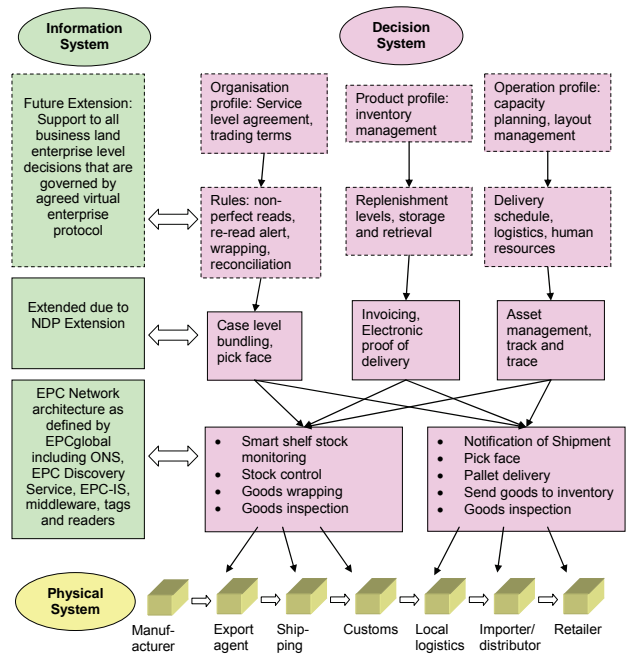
Information System

Decision System

Future Extension: Support to all business land enterprise level decisions that are governed by agreed virtual enterprise protocol

Organisation profile: Service level agreement, trading terms

Product profile: inventory management

Operation profile: capacity planning, layout management

Rules: non-perfect reads, re-read alert, wrapping, reconciliation

Replenishment levels, storage and retrieval

Delivery schedule, logistics, human resources

Extended due to NDP Extension

Case level bundling, pick face

Invoicing, Electronic proof of delivery

Asset management, track and trace

EPC Network architecture as defined by EPCglobal including ONS, EPC Discovery Service, EPC-IS, middleware, tags and readers

- Smart shelf stock monitoring
- Stock control
- Goods wrapping
- Goods inspection

- Notification of Shipment
- Pick face
- Pallet delivery
- Send goods to inventory
- Goods inspection

Physical System

Manufacturer

Export agent

Shipping

Customs

Local logistics

Importer/ distributor

Retailer